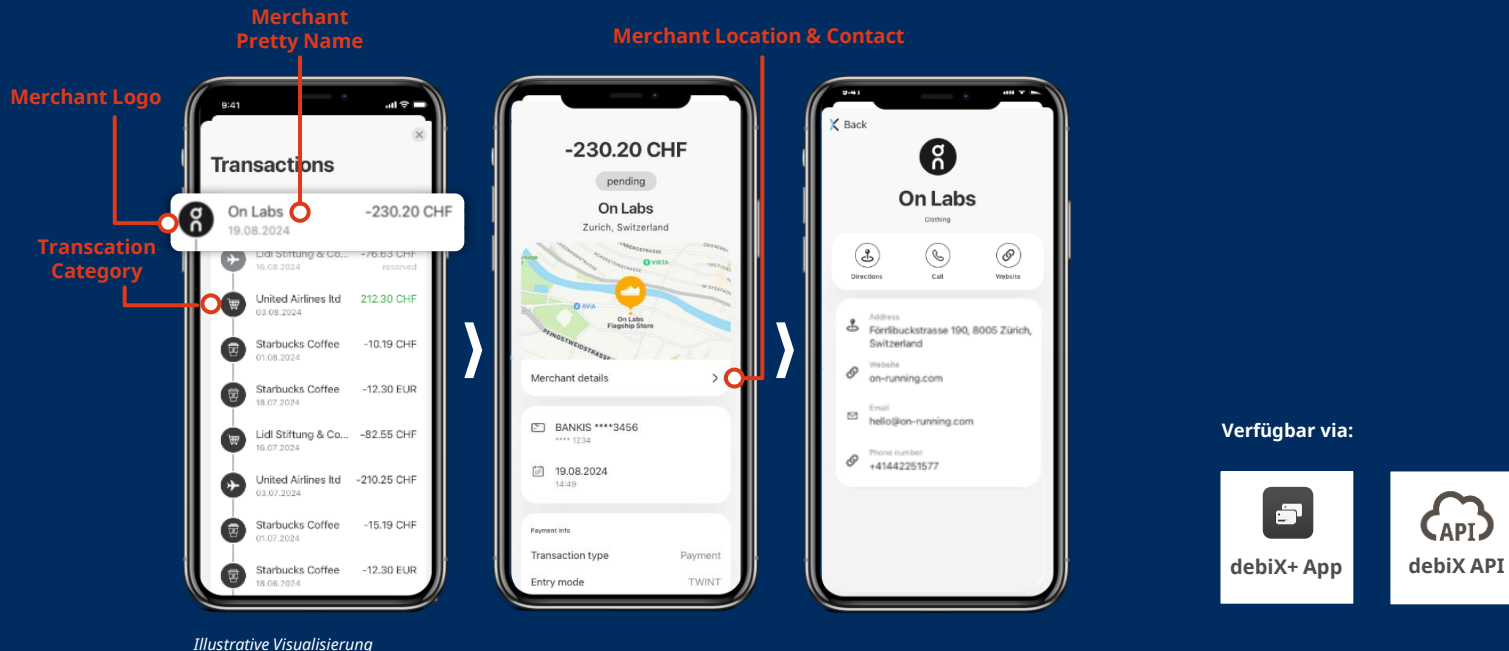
Merchant Pretty Name

Merchant Location & Contact

Merchant Logo

Transcation Category

9:41

Transactions

On Labs
19.08.2024
-230.20 CHF

Lidl Stiftung & Co...
16.08.2024
-76.63 CHF
reserved

United Airlines ltd
03.08.2024
212.30 CHF

Starbucks Coffee
01.08.2024
-10.19 CHF

Starbucks Coffee
18.07.2024
-12.30 EUR

Lidl Stiftung & Co...
16.07.2024
-82.55 CHF

United Airlines ltd
03.07.2024
-210.25 CHF

Starbucks Coffee
01.07.2024
-15.19 CHF

Starbucks Coffee
18.06.2024
-12.30 EUR

-230.20 CHF
pending
On Labs
Zurich, Switzerland

On Labs Flagship Store

Merchant details

BANKIS ****3456
**** 1234

19.08.2024
14:49

Payment info
Transaction type Payment
Entry mode TWINT

Back

On Labs
Clothing

Directions Call Website

Address
Förrlibuckstrasse 190, 8005 Zürich, Switzerland

Website
on-running.com

Email
hello@on-running.com

Phone number
+41442251577

Verfügbar via:

debiX+ App

API
debiX API

Illustrative Visualisierung